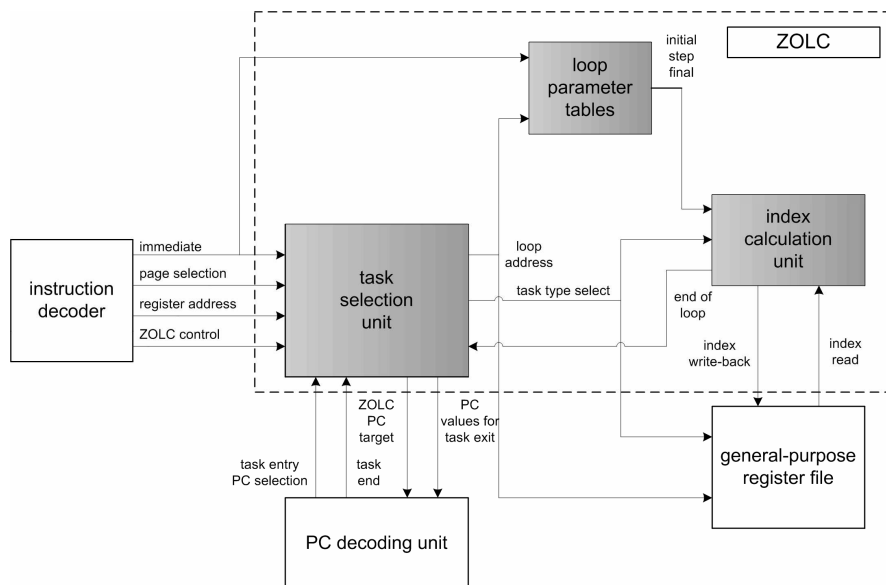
ZOLC

loop parameter tables

initial step final

index calculation unit

instruction decoder

immediate

page selection

register address

ZOLC control

task selection unit

loop address

task type select

end of loop

index write-back

index read

ZOLC PC target

PC values for task exit

task entry PC selection

task end

general-purpose register file

PC decoding unit